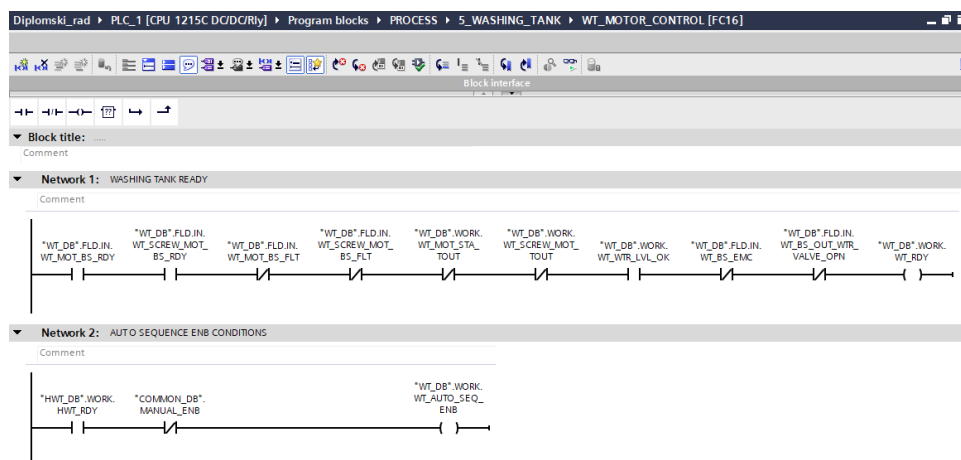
Diplomski_rad ▸ PLC_1 [CPU 1215C DC/DC/Rly] ▸ Program blocks ▸ PROCESS ▸ 5_WASHING_TANK ▸ WT_MOTOR_CONTROL [FC16]

Block interface

▼ Block title: .....
Comment

▼ Network 1: WASHING TANK READY
Comment

"WT_DB".FLD.IN.WT_MOT_BS_RDY
"WT_DB".FLD.IN.WT_SCREW_MOT_BS_RDY
"WT_DB".FLD.IN.WT_MOT_BS_FLT
"WT_DB".FLD.IN.WT_SCREW_MOT_BS_FLT
"WT_DB".WORK.WT_MOT_STA_TOUT
"WT_DB".WORK.WT_SCREW_MOT_TOUT
"WT_DB".WORK.WT_WTR_LVL_OK
"WT_DB".FLD.IN.WT_BS_EMC
"WT_DB".FLD.IN.WT_BS_OUT_WTR_VALVE_OPN
"WT_DB".WORK.WT_RDY

▼ Network 2: AUTO SEQUENCE ENB CONDITIONS
Comment

"HWT_DB".WORK.HWT_RDY
"COMMON_DB".MANUAL_ENB
"WT_DB".WORK.WT_AUTO_SEQ_ENB